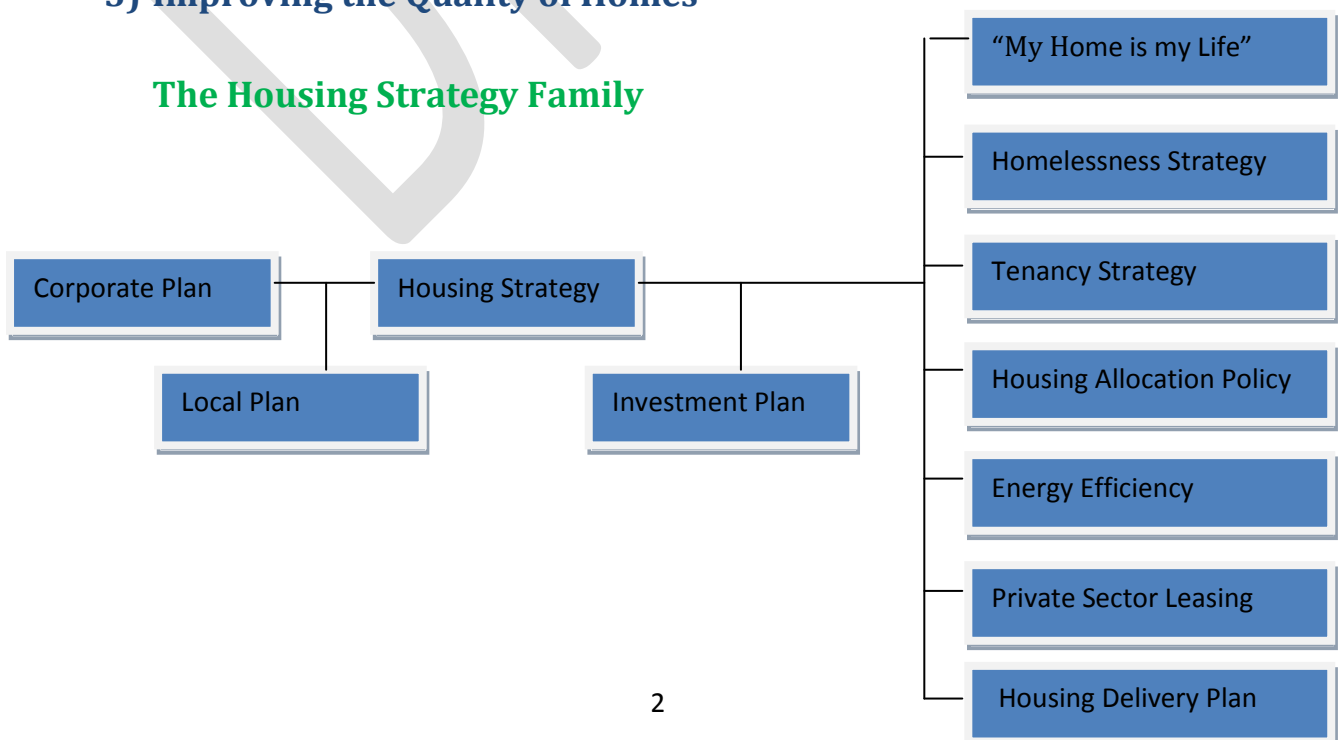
3) Improving the Quality of Homes

The Housing Strategy Family

"My Home is my Life"

Homelessness Strategy

Tenancy Strategy

Housing Allocation Policy

Energy Efficiency

Private Sector Leasing

Housing Delivery Plan

Corporate Plan

Housing Strategy

Local Plan

Investment Plan

2